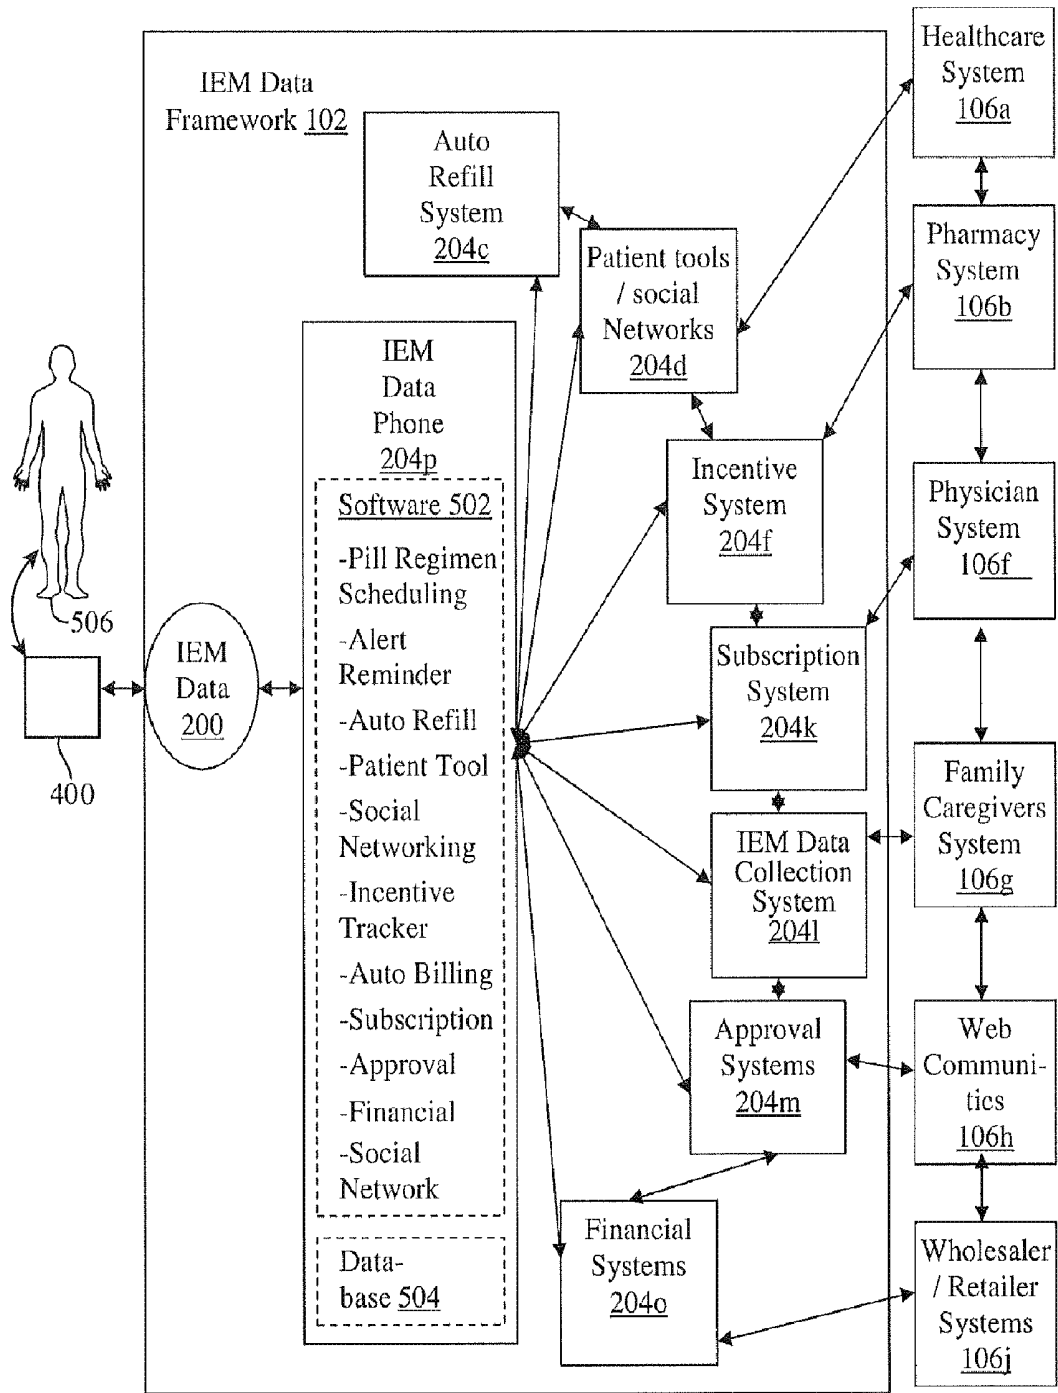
IEM Data Framework 102

Auto Refill System 204c

Patient tools / social Networks 204d

Healthcare System 106a

Pharmacy System 106b

IEM Data Phone 204p

Software 502

-Pill Regimen Scheduling
-Alert Reminder
-Auto Refill
-Patient Tool
-Social Networking
-Incentive Tracker
-Auto Billing
-Subscription
-Approval
-Financial
-Social Network

Database 504

Incentive System 204f

Physician System 106f

506

IEM Data 200

400

Subscription System 204k

IEM Data Collection System 204l

Family Caregivers System 106g

Approval Systems 204m

Web Communitics 106h

Financial Systems 204o

Wholesaler / Retailer Systems 106j